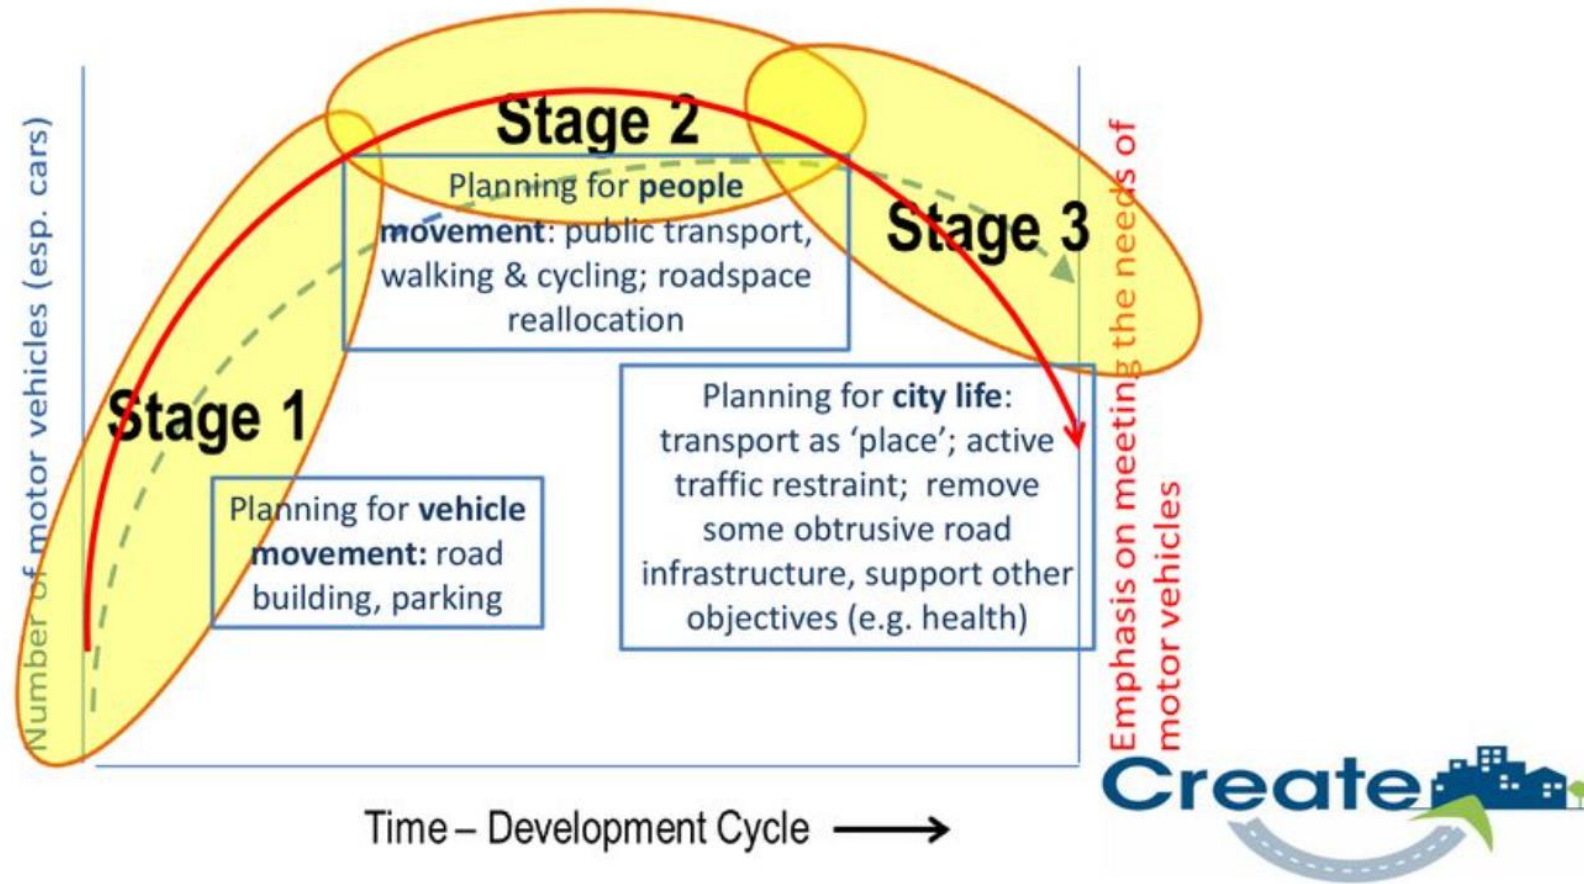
Number of motor vehicles (esp. cars)

Stage 2

Planning for **people movement**: public transport, walking & cycling; roadspace reallocation

Stage 3

Stage 1

Planning for **vehicle movement:** road building, parking

Planning for **city life**: transport as 'place'; active traffic restraint; remove some obtrusive road infrastructure, support other objectives (e.g. health)

Emphasis on meeting the needs of motor vehicles

Time – Development Cycle →

Create